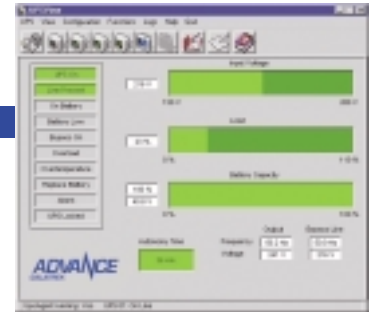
UPSView
UPS View Configuration Functions Logs Help Quit

UPS On
Line Powered
On Battery
Battery Low
Bypass On
Overload
Overtemperature
Replace Battery
Alarm
UPS Locked

Input Voltage
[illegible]
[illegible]
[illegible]

Load
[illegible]
0%
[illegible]

Battery Capacity
100 %
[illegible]
0%
100 %

Autonomy Time
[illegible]

Output
Bypass Line
Frequency
50.1 Hz
50.0 Hz
Voltage
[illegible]
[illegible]

ADVANCE
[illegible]

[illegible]